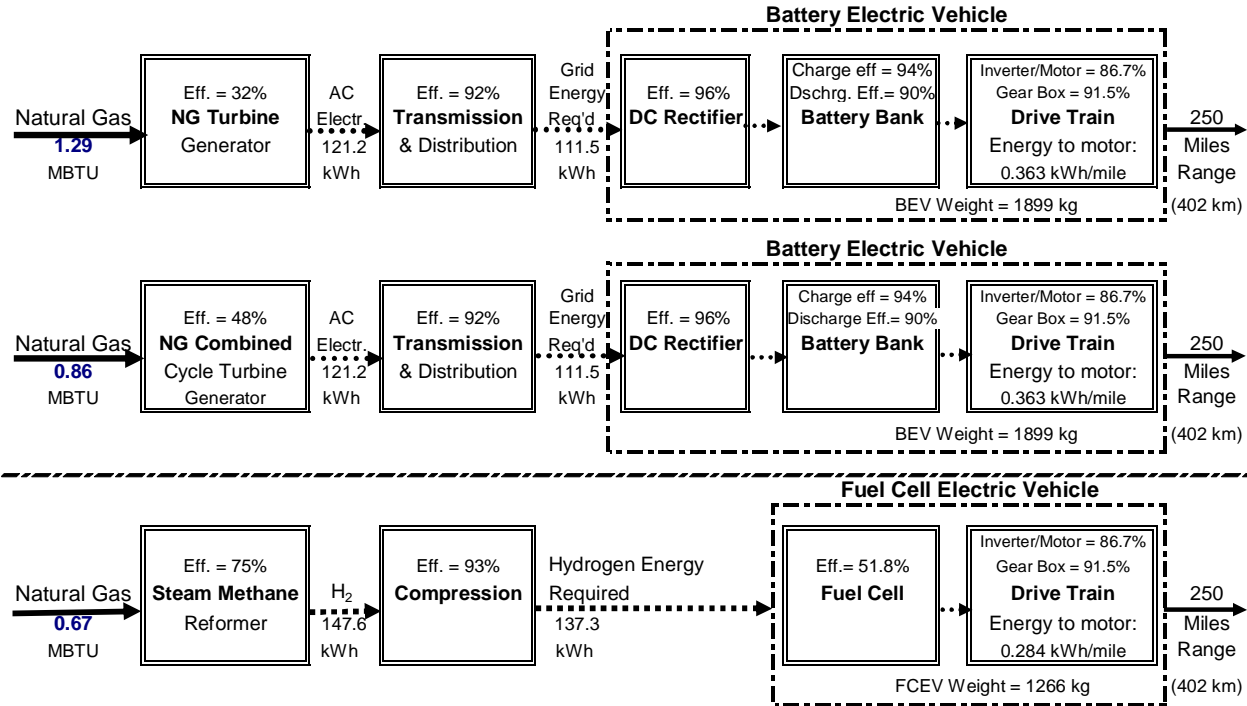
Battery Electric Vehicle

Natural Gas
1.29
MBTU

Eff. = 32%
NG Turbine
Generator

AC
Electr.
121.2
kWh

Eff. = 92%
Transmission
& Distribution

Grid
Energy
Req'd
111.5
kWh

Eff. = 96%
DC Rectifier

Charge eff = 94%
Dschrg. Eff.= 90%
Battery Bank

Inverter/Motor = 86.7%
Gear Box = 91.5%
Drive Train
Energy to motor:
0.363 kWh/mile

BEV Weight = 1899 kg

250
Miles
Range
(402 km)

Battery Electric Vehicle

Natural Gas
0.86
MBTU

Eff. = 48%
NG Combined
Cycle Turbine
Generator

AC
Electr.
121.2
kWh

Eff. = 92%
Transmission
& Distribution

Grid
Energy
Req'd
111.5
kWh

Eff. = 96%
DC Rectifier

Charge eff = 94%
Discharge Eff.= 90%
Battery Bank

Inverter/Motor = 86.7%
Gear Box = 91.5%
Drive Train
Energy to motor:
0.363 kWh/mile

BEV Weight = 1899 kg

250
Miles
Range
(402 km)

Fuel Cell Electric Vehicle

Natural Gas
0.67
MBTU

Eff. = 75%
Steam Methane
Reformer

$H_2$
147.6
kWh

Eff. = 93%
Compression

Hydrogen Energy
Required
137.3
kWh

Eff.= 51.8%
Fuel Cell

Inverter/Motor = 86.7%
Gear Box = 91.5%
Drive Train
Energy to motor:
0.284 kWh/mile

FCEV Weight = 1266 kg

250
Miles
Range
(402 km)